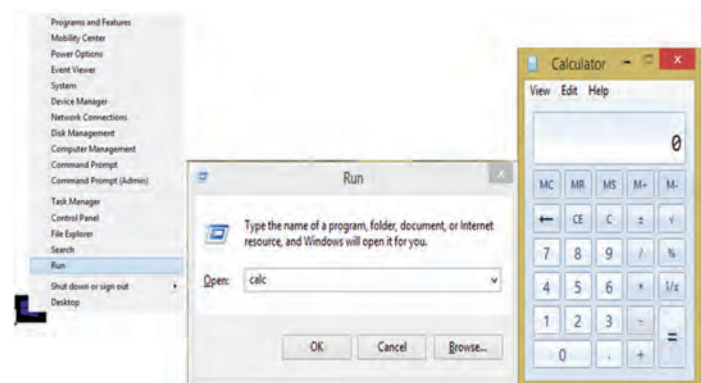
Programs and Features
Mobility Center
Power Options
Event Viewer
System
Device Manager
Network Connections
Disk Management
Computer Management
Command Prompt
Command Prompt (Admin)

Task Manager
Control Panel
File Explorer
Search
Run

Shut down or sign out
Desktop

Run

Type the name of a program, folder, document, or Internet resource, and Windows will open it for you.

Open: calc

OK Cancel Browse...

Calculator

View Edit Help

0

MC MR MS M+ M-
← CE C ± √
7 8 9 / %
4 5 6 * 1/x
1 2 3 - =
0 . +